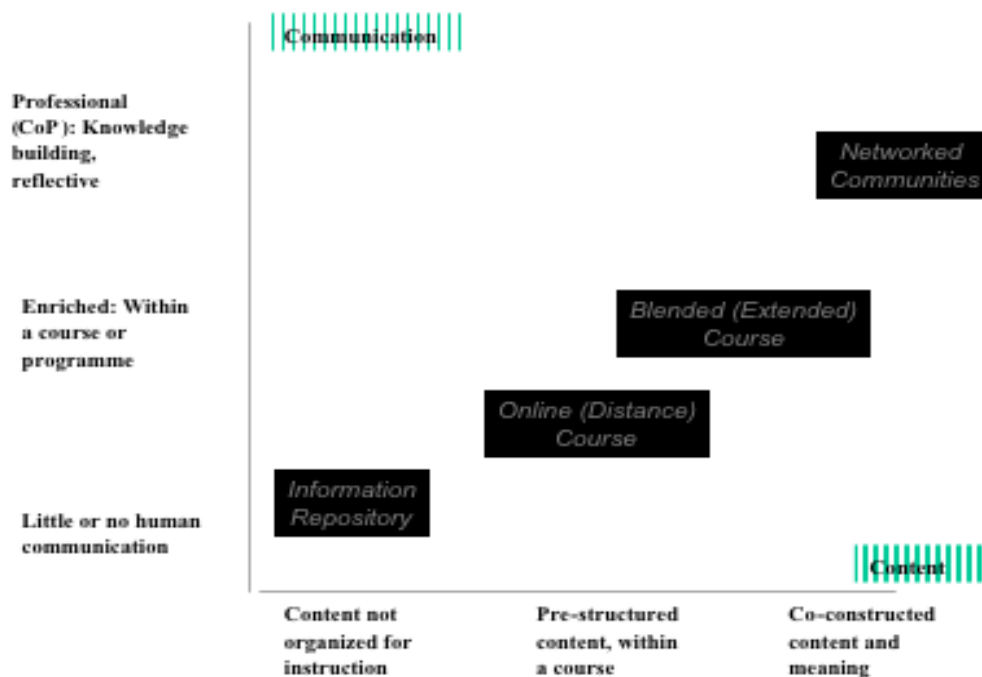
Communication

Professional (CoP): Knowledge building, reflective

Networked Communities

Enriched: Within a course or programme

Blended (Extended) Course

Online (Distance) Course

Information Repository

Little or no human communication

Content

Content not organized for instruction

Pre-structured content, within a course

Co-constructed content and meaning